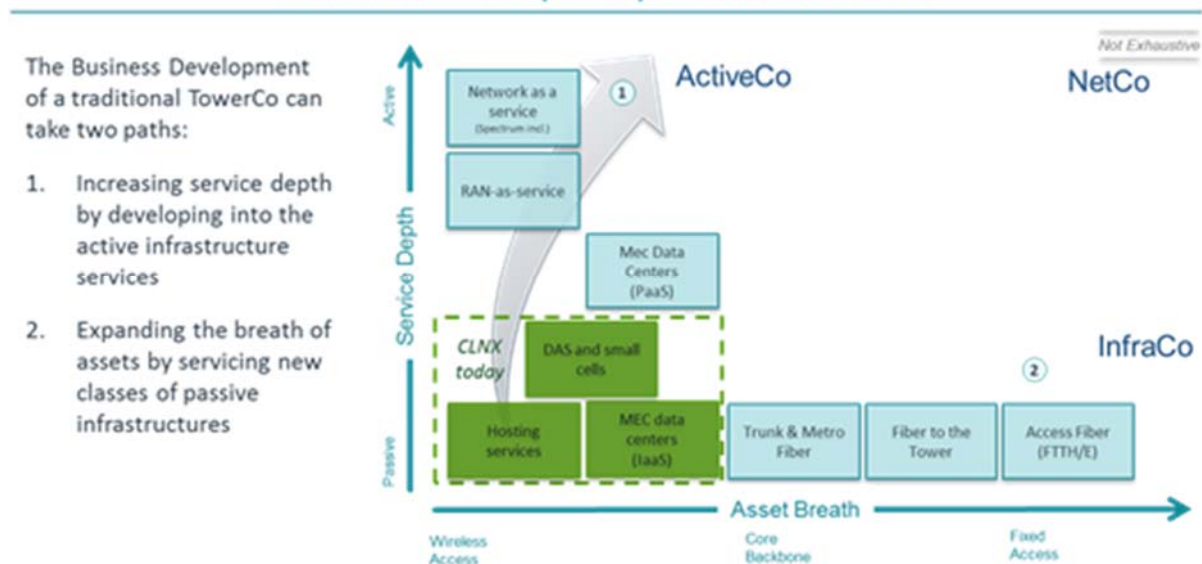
The Business Development of a traditional TowerCo can take two paths:

1. Increasing service depth by developing into the active infrastructure services

2. Expanding the breath of assets by servicing new classes of passive infrastructures

Not Exhaustive

Active

Service Depth

Passive

Network as a service (Spectrum incl.)

1

ActiveCo

NetCo

RAN-as-service

Mec Data Centers (PaaS)

CLNX today

DAS and small cells

InfraCo

2

Hosting services

MEC data centers (IaaS)

Trunk & Metro Fiber

Fiber to the Tower

Access Fiber (FTTH/E)

Asset Breath

Wireless Access

Core Backbone

Fixed Access